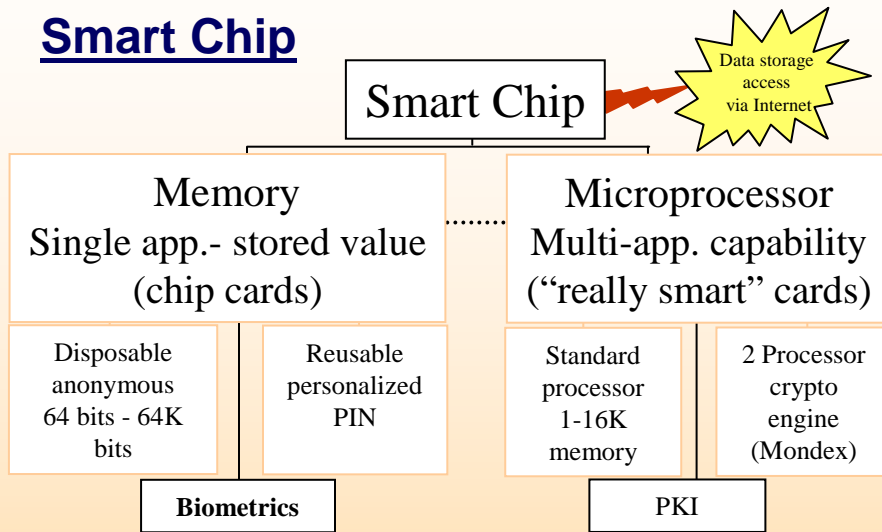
Smart Chip

Smart Chip

Data storage access via Internet

Memory
Single app.- stored value
(chip cards)

Microprocessor
Multi-app. capability
("really smart" cards)

Disposable anonymous 64 bits - 64K bits

Reusable personalized PIN

Standard processor 1-16K memory

2 Processor crypto engine (Mondex)

Biometrics

PKI